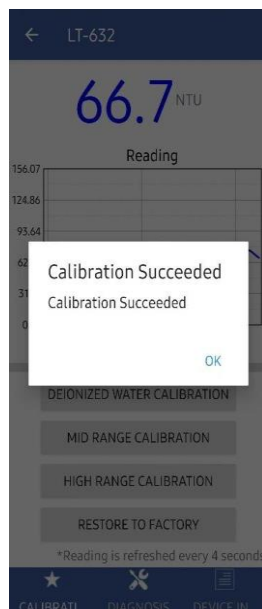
LT-632

66.7 NTU

Reading

156.07
124.86
93.64
62
31
0

Calibration Succeeded
Calibration Succeeded

OK

DEIONIZED WATER CALIBRATION

MID RANGE CALIBRATION

HIGH RANGE CALIBRATION

RESTORE TO FACTORY

*Reading is refreshed every 4 seconds

CALIBRATI
DIAGNOSIS
DEVICE IN